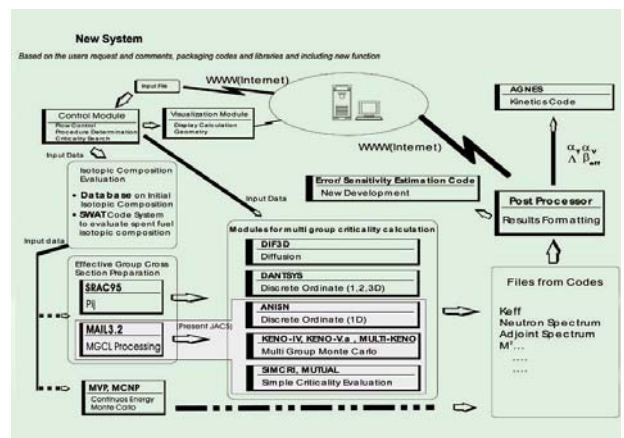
New System

Based on the users request and comments, packaging codes and libraries and including new function

Input File

WWW(Internet)

Control Module
Flow Control
Procedure Determination
Criticality Search

Visualization Module
Display Calculation
Geometry

AGNES
Kinetics Code

$\alpha_T \alpha_V$
$\Lambda\ \beta_{eff}$

WWW(Internet)

Input Data

Isotopic Composition Evaluation
• Database on Initial Isotopic Composition
• SWAT Code System to evaluate spent fuel isotopic composition

Input Data

Error/ Sensitivity Estimation Code
New Development

Post Processor
Results Formatting

Input data

Modules for multi group criticality calculation

DIF3D
Diffusion

DANTSYS
Discrete Ordinate (1,2,3D)

Effective Group Cross Section Preparation

SRAC95
PIJ

ANISN
Discrete Ordinate (1D)

Present JACS

MAIL3.2
MGCL Processing

KENO-IV, KENO-V.a , MULTI-KENO
Multi Group Monte Carlo

SIMCRI, MUTUAL
Simple Criticality Evaluation

Files from Codes
Keff
Neutron Spectrum
Adjoint Spectrum
M',
.....
.....

MVP, MCNP
Continuous Energy
Monte Carlo